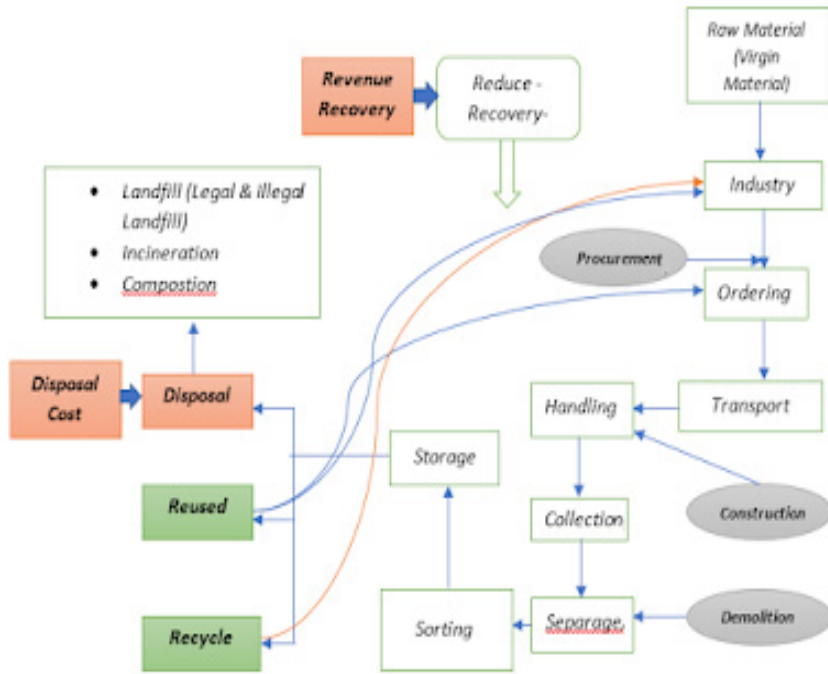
Revenue Recovery

Reduce - Recovery-

Raw Material (Virgin Material)

Industry

- Landfill (Legal & illegal Landfill)
- Incineration
- Compostion

Procurement

Ordering

Disposal Cost

Disposal

Handling

Transport

Storage

Reused

Collection

Construction

Sorting

Separage

Demolition

Recycle